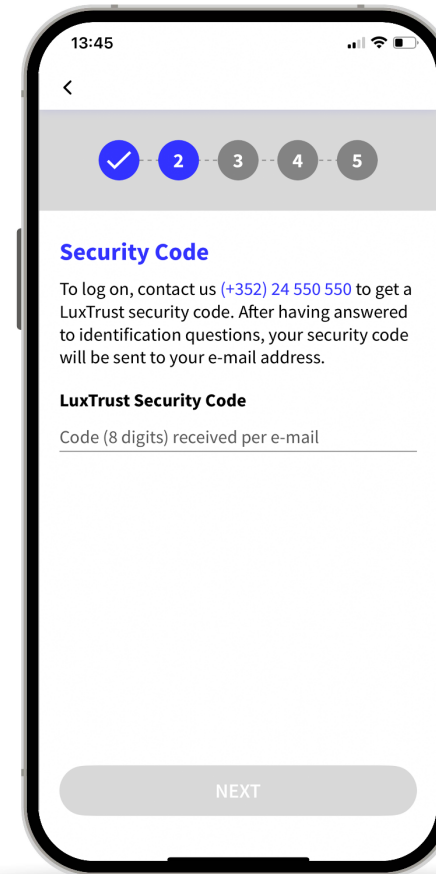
13:45

<

2 3 4 5

Security Code

To log on, contact us (+352) 24 550 550 to get a LuxTrust security code. After having answered to identification questions, your security code will be sent to your e-mail address.

LuxTrust Security Code

Code (8 digits) received per e-mail

NEXT